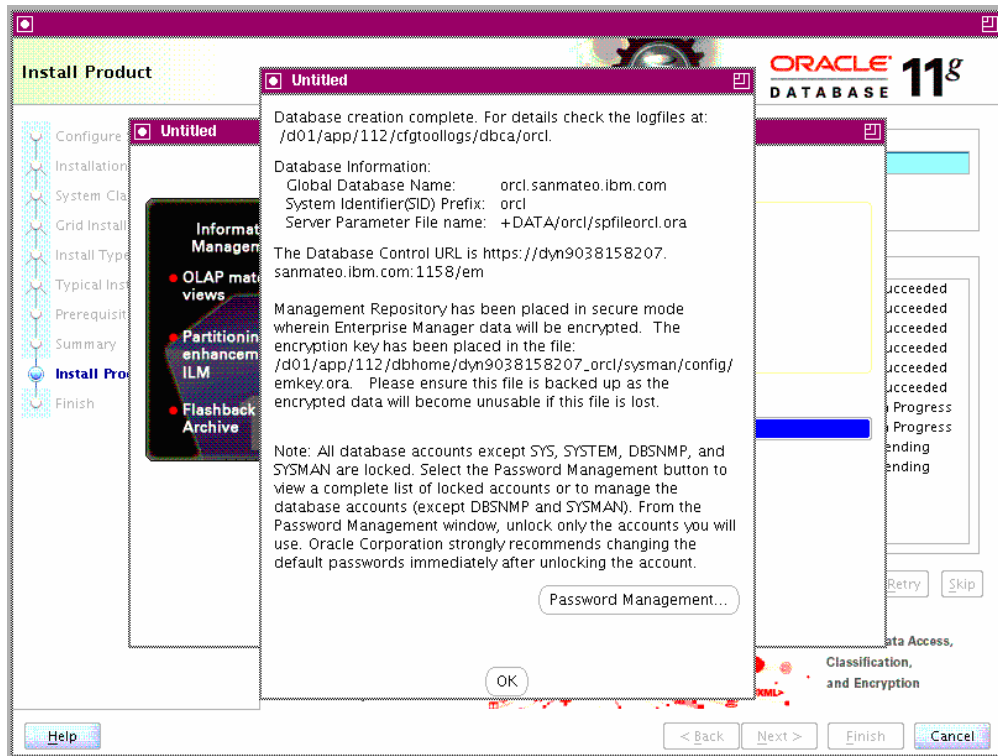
Install Product

ORACLE DATABASE 11g

Configure
Installation
System Cla
Grid Install
Install Type
Typical Inst
Prerequisit
Summary
Install Pro
Finish

Untitled

Informat
Managem
OLAP mate
views
Partitionin
enhancem
ILM
Flashback
Archive

Untitled

Database creation complete. For details check the logfiles at: /d01/app/112/cfgtoollogs/dbca/orcl.

Database Information:
Global Database Name: orcl.sanmateo.ibm.com
System Identifier(SID) Prefix: orcl
Server Parameter File name: +DATA/orcl/spfileorcl.ora

The Database Control URL is https://dyn9038158207.sanmateo.ibm.com:1158/em

Management Repository has been placed in secure mode wherein Enterprise Manager data will be encrypted. The encryption key has been placed in the file: /d01/app/112/dbhome/dyn9038158207_orcl/sysman/config/emkey.ora. Please ensure this file is backed up as the encrypted data will become unusable if this file is lost.

Note: All database accounts except SYS, SYSTEM, DBSNMP, and SYSMAN are locked. Select the Password Management button to view a complete list of locked accounts or to manage the database accounts (except DBSNMP and SYSMAN). From the Password Management window, unlock only the accounts you will use. Oracle Corporation strongly recommends changing the default passwords immediately after unlocking the account.

Password Management...

OK

ucceeded
ucceeded
ucceeded
ucceeded
ucceeded
ucceeded
Progress
Progress
ending
ending

Retry
Skip

ata Access,
Classification,
and Encryption

XML

Help
< Back
Next >
Finish
Cancel